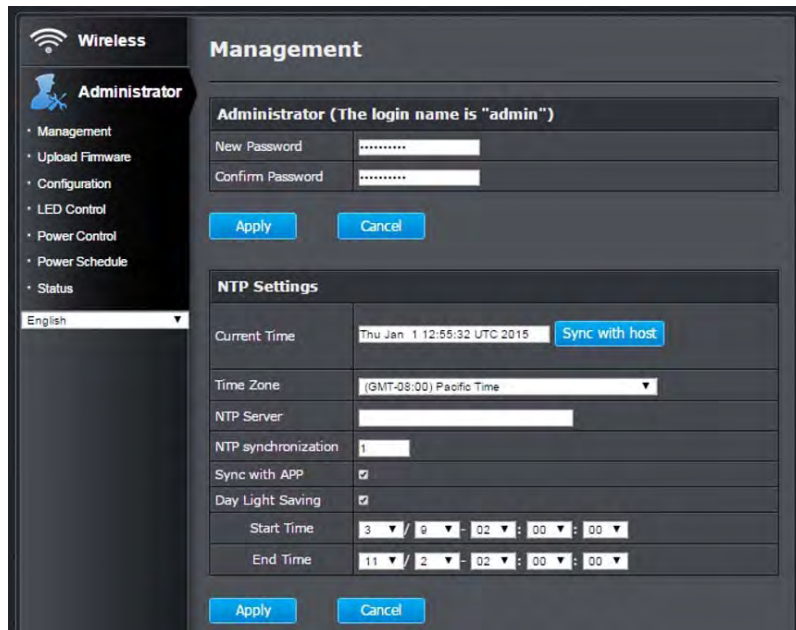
Wireless

Administrator

· Management
· Upload Firmware
· Configuration
· LED Control
· Power Control
· Power Schedule
· Status

English

Management

| Administrator (The login name is "admin") | |
|---|---|
| New Password | •••••••••• |
| Confirm Password | •••••••••• |

Apply Cancel

| NTP Settings | |
|---|---|
| Current Time | Thu Jan 1 12:55:32 UTC 2015 Sync with host |
| Time Zone | (GMT-08:00) Pacific Time |
| NTP Server | |
| NTP synchronization | 1 |
| Sync with APP | ☑ |
| Day Light Saving | ☑ |
| Start Time | 3 / 9 - 02 : 00 : 00 |
| End Time | 11 / 2 - 02 : 00 : 00 |

Apply Cancel